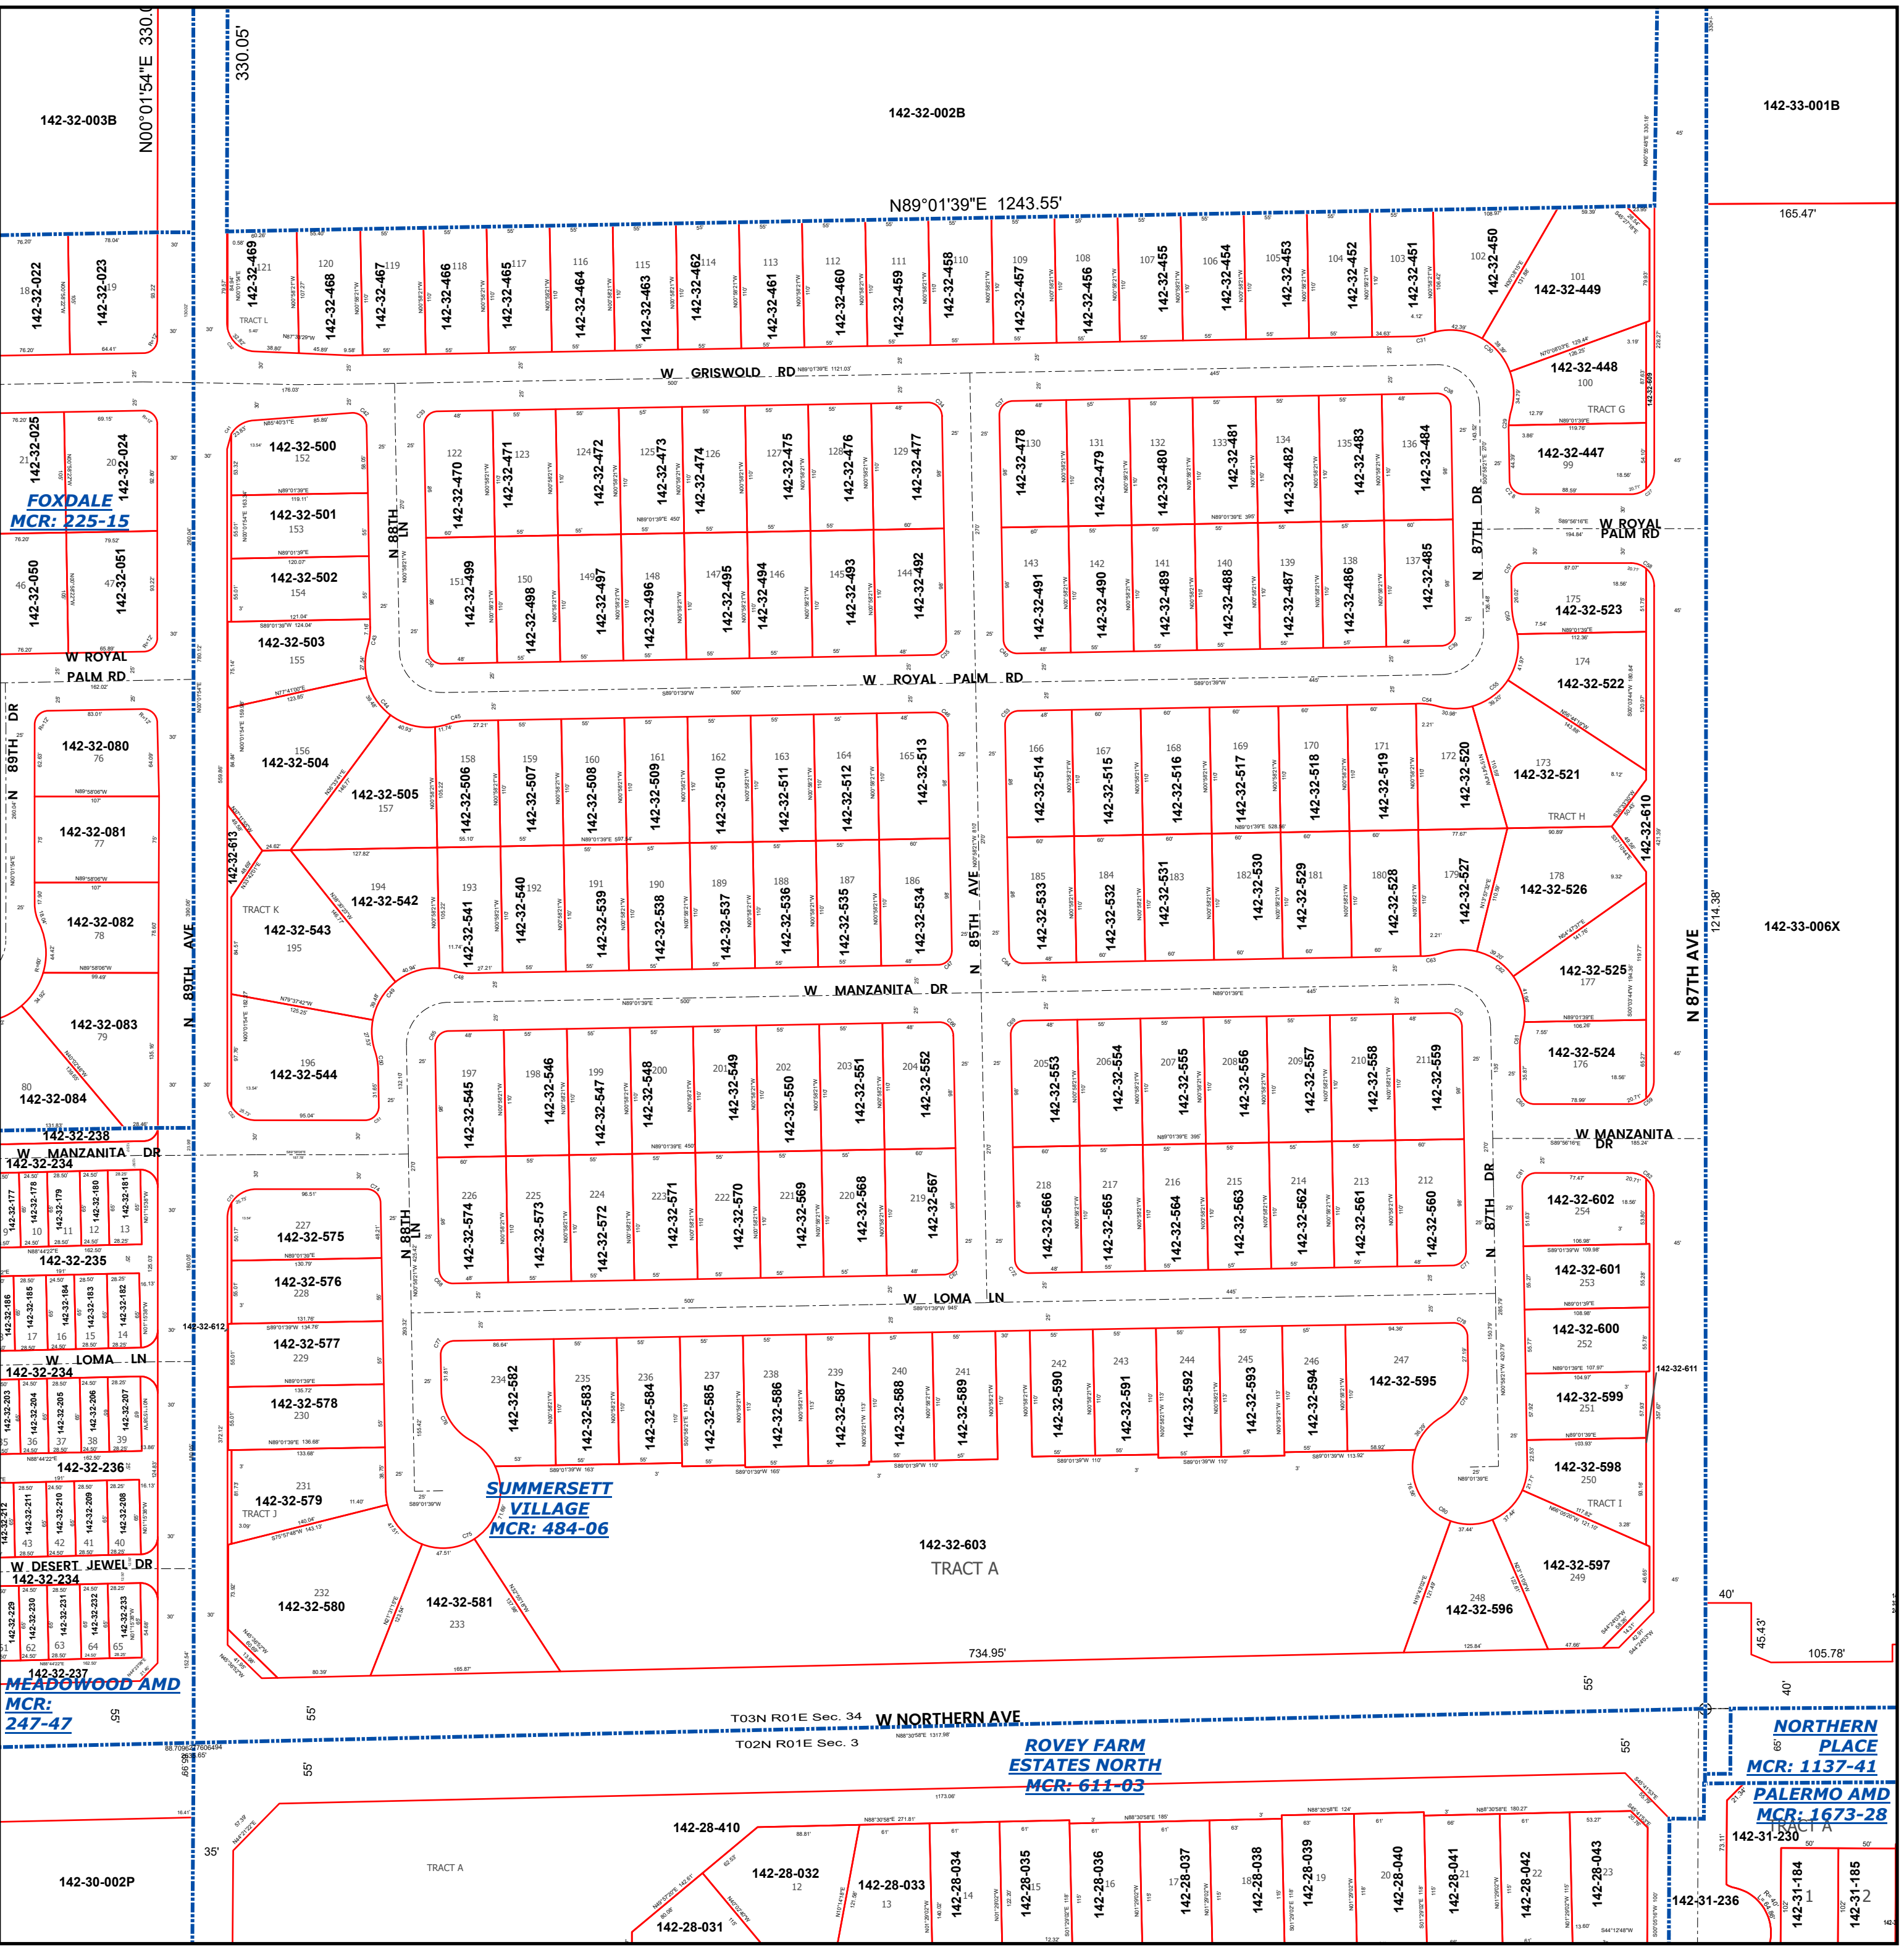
N00°01'54"E 330.0
330.05'
142-32-003B
142-32-002B
142-33-001B
N89°01'39"E 1243.55'
165.47'
142-32-022
142-32-023
142-32-469
142-32-468
142-32-467
142-32-466
142-32-465
142-32-464
142-32-463
142-32-462
142-32-461
142-32-460
142-32-459
142-32-458
142-32-457
142-32-456
142-32-455
142-32-454
142-32-453
142-32-452
142-32-451
142-32-450
142-32-449
121 120 119 118 117 116 115 114 113 112 111 110 109 108 107 106 105 104 103 102 101
W GRISWOLD RD
142-32-448
100
TRACT G
142-32-447
99
142-32-025
142-32-024
FOXDALE
MCR: 225-15
142-32-050
142-32-051
142-32-500
152
142-32-501
153
142-32-502
154
142-32-503
155
N 88TH LN
142-32-470
142-32-471
142-32-472
142-32-473
142-32-474
142-32-475
142-32-476
142-32-477
122 123 124 125 126 127 128 129
142-32-499
142-32-498
142-32-497
142-32-496
142-32-495
142-32-494
142-32-493
142-32-492
151 150 149 148 147 146 145 144
142-32-478
142-32-479
142-32-480
142-32-481
142-32-482
142-32-483
142-32-484
130 131 132 133 134 135 136
142-32-491
142-32-490
142-32-489
142-32-488
142-32-487
142-32-486
142-32-485
143 142 141 140 139 138 137
N 87TH DR
W ROYAL PALM RD
142-32-523
175
142-32-522
174
W ROYAL PALM RD
W ROYAL PALM RD
N 89TH DR
142-32-080
76
142-32-081
77
142-32-082
78
142-32-083
79
80
142-32-084
142-32-504
156
142-32-505
157
142-32-613
TRACT K
142-32-543
195
142-32-542
194
142-32-506
142-32-507
142-32-508
142-32-509
142-32-510
142-32-511
142-32-512
142-32-513
158 159 160 161 162 163 164 165
142-32-541
142-32-540
142-32-539
142-32-538
142-32-537
142-32-536
142-32-535
142-32-534
193 192 191 190 189 188 187 186
N 85TH AVE
142-32-514
142-32-515
142-32-516
142-32-517
142-32-518
142-32-519
142-32-520
166 167 168 169 170 171 172
142-32-533
142-32-532
142-32-531
142-32-530
142-32-529
142-32-528
142-32-527
185 184 183 182 181 180 179
142-32-521
173
TRACT H
142-32-610
142-32-526
178
142-32-525
177
142-32-524
176
N 87TH AVE
1214.38'
142-33-006X
N 89TH AVE
W MANZANITA DR
142-32-544
196
142-32-545
142-32-546
142-32-547
142-32-548
142-32-549
142-32-550
142-32-551
142-32-552
197 198 199 200 201 202 203 204
142-32-553
142-32-554
142-32-555
142-32-556
142-32-557
142-32-558
142-32-559
205 206 207 208 209 210 211
142-32-238
W MANZANITA DR
142-32-234
142-32-177
142-32-178
142-32-179
142-32-180
142-32-181
142-32-235
142-32-186
142-32-185
142-32-184
142-32-183
142-32-182
142-32-612
W LOMA LN
142-32-234
142-32-203
142-32-204
142-32-205
142-32-206
142-32-207
142-32-236
142-32-212
142-32-211
142-32-210
142-32-209
142-32-208
W DESERT JEWEL DR
142-32-234
142-32-229
142-32-230
142-32-231
142-32-232
142-32-233
142-32-237
MEADOWOOD AMD
MCR: 247-47
142-32-575
227
142-32-576
228
142-32-577
229
142-32-578
230
142-32-579
231
TRACT J
142-32-580
232
142-32-581
233
N 88TH LN
142-32-574
142-32-573
142-32-572
142-32-571
142-32-570
142-32-569
142-32-568
142-32-567
226 225 224 223 222 221 220 219
W LOMA LN
N 87TH DR
142-32-566
142-32-565
142-32-564
142-32-563
142-32-562
142-32-561
142-32-560
218 217 216 215 214 213 212
W MANZANITA DR
142-32-602
254
142-32-601
253
142-32-600
252
142-32-599
251
142-32-598
250
TRACT I
142-32-611
142-32-597
249
142-32-596
248
142-32-582
142-32-583
142-32-584
142-32-585
142-32-586
142-32-587
142-32-588
142-32-589
142-32-590
142-32-591
142-32-592
142-32-593
142-32-594
142-32-595
234 235 236 237 238 239 240 241 242 243 244 245 246 247
SUMMERSETT VILLAGE
MCR: 484-06
142-32-603
TRACT A
734.95'
40'
45.43'
105.78'
55'
T03N R01E Sec. 34
W NORTHERN AVE
T02N R01E Sec. 3
ROVEY FARM ESTATES NORTH
MCR: 611-03
NORTHERN PLACE
MCR: 1137-41
PALERMO AMD
MCR: 1673-28
142-31-230
TRACT A
142-30-002P
142-28-410
TRACT A
142-28-032
12
142-28-031
142-28-033
13
142-28-034
14
142-28-035
15
142-28-036
16
142-28-037
17
142-28-038
18
142-28-039
19
142-28-040
20
142-28-041
21
142-28-042
22
142-28-043
23
142-31-236
142-31-184
1
142-31-185
2
35'
55'